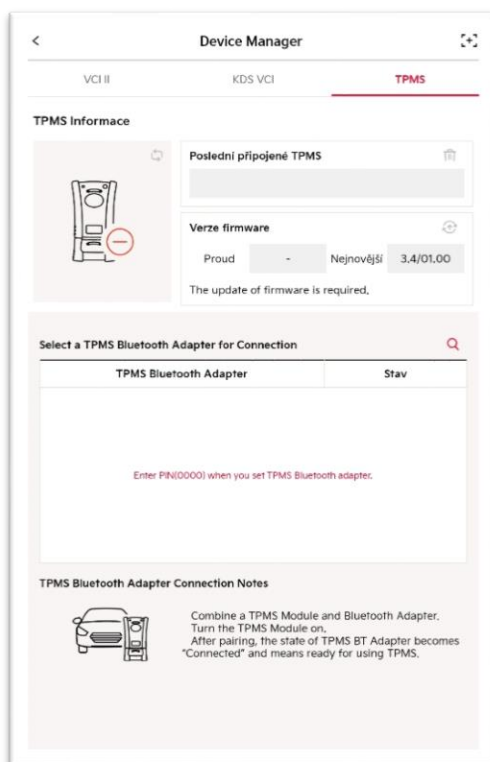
<

Device Manager

VCI II

KDS VCI

TPMS

TPMS Informace

Poslední připojené TPMS

Verze firmware

Proud

-

Nejnovější

3.4/01.00

The update of firmware is required.

Select a TPMS Bluetooth Adapter for Connection

| TPMS Bluetooth Adapter | Stav |
|---|---|

Enter PIN(0000) when you set TPMS Bluetooth adapter.

TPMS Bluetooth Adapter Connection Notes

Combine a TPMS Module and Bluetooth Adapter.
Turn the TPMS Module on.
After pairing, the state of TPMS BT Adapter becomes "Connected" and means ready for using TPMS.